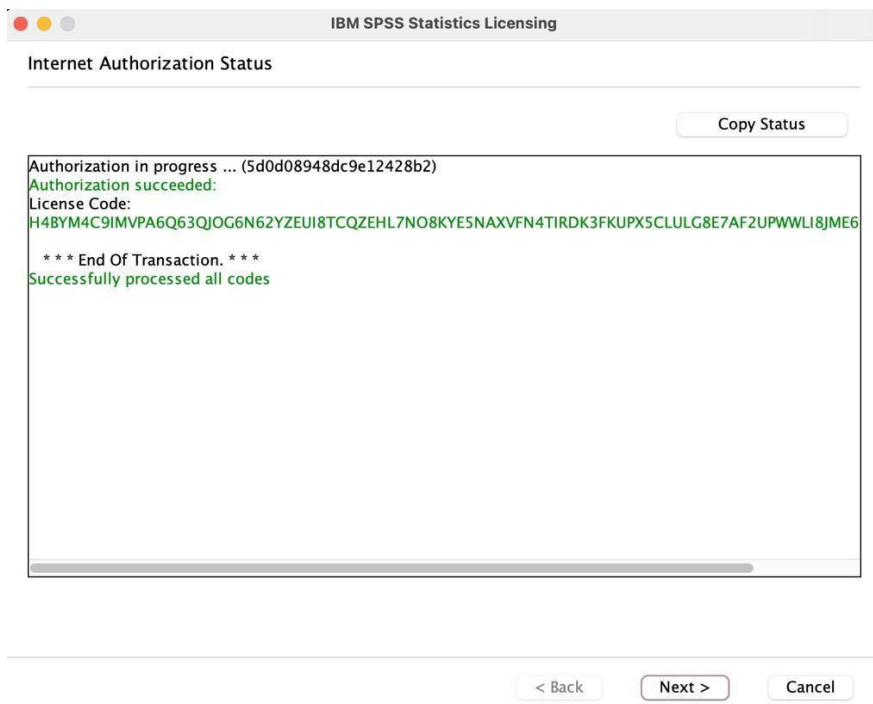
IBM SPSS Statistics Licensing

Internet Authorization Status

Copy Status

Authorization in progress ... (5d0d08948dc9e12428b2)
Authorization succeeded:
License Code:
H4BYM4C9IMVPA6Q63QJOG6N62YZEUI8TCQZEHL7NO8KYE5NAXVFN4TIRDK3FKUPX5CLULG8E7AF2UPWWLI8JME6

* * * End Of Transaction. * * *
Successfully processed all codes

< Back
Next >
Cancel